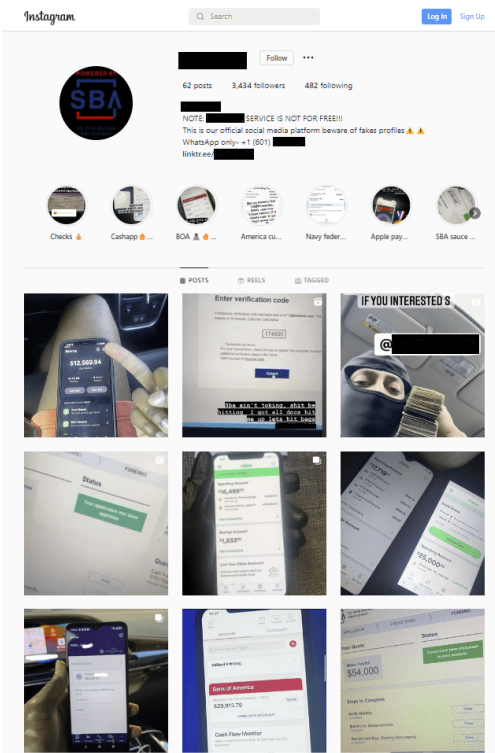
Instagram
Search
Log In
Sign Up

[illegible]
Follow
...
62 posts
3,434 followers
482 following

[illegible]
NOTE: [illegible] SERVICE IS NOT FOR FREE!!!
This is our official social media platform beware of fakes profiles ⚠️ ⚠️
WhatsApp only- +1 (601) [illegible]
linktr.ee/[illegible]

POWERED BY
SBA

Checks 👍
Cashapp 🔥
BOA 💂
America cu...
Navy feder...
Apple pay...
SBA sauce ...

POSTS
REELS
TAGGED

$12,569.54

Enter verification code
174505
Submit

Sba ain't loking. shit be hitting I got all docs hit me up lets hit bags

IF YOU INTERESTED S
@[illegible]

Status
Your application has been approved
FUNDING

$16,495
$1,033

$55,000

Bank of America
$29,912.79
Cash Flow Monitor

Status
$54,000